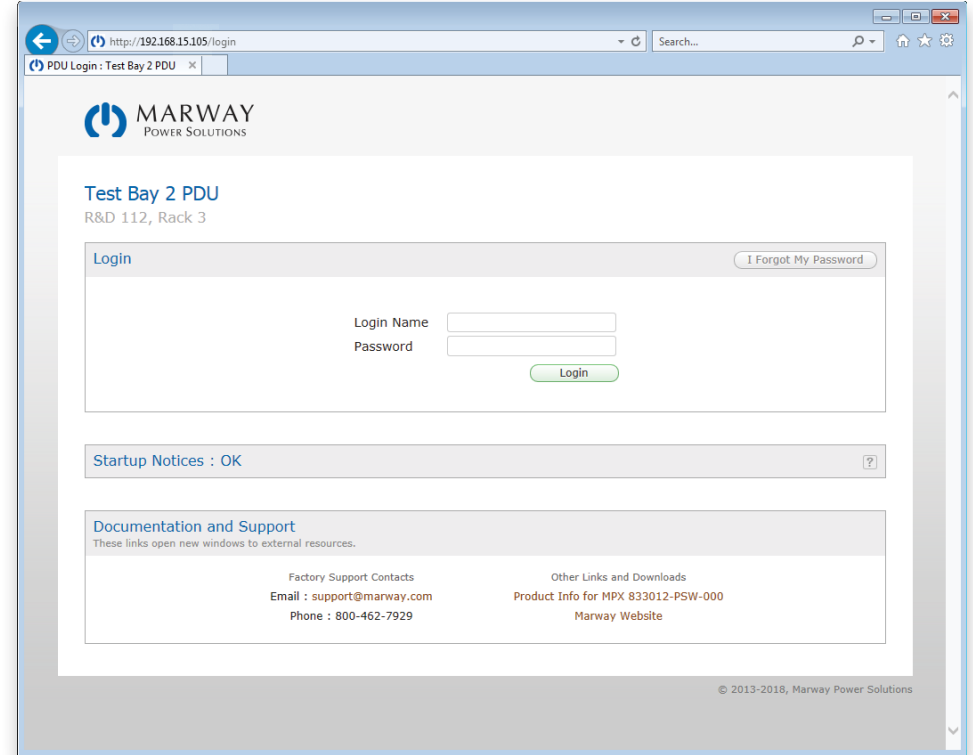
http://192.168.15.105/login
Search...
PDU Login : Test Bay 2 PDU

MARWAY
POWER SOLUTIONS

Test Bay 2 PDU
R&D 112, Rack 3

Login
I Forgot My Password

Login Name
Password
Login

Startup Notices : OK
?

Documentation and Support
These links open new windows to external resources.

Factory Support Contacts
Email : support@marway.com
Phone : 800-462-7929

Other Links and Downloads
Product Info for MPX 833012-PSW-000
Marway Website

© 2013-2018, Marway Power Solutions